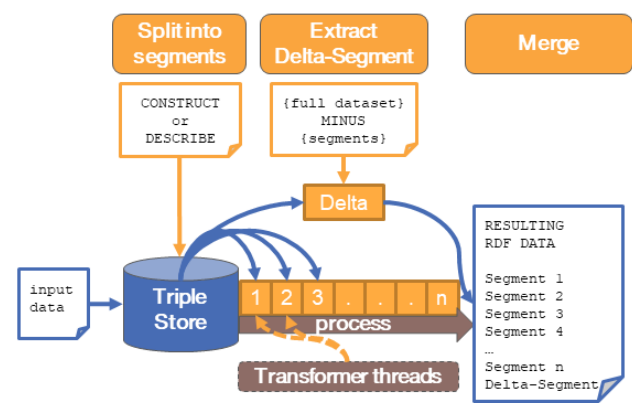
Split into segments

Extract Delta-Segment

Merge

CONSTRUCT
or
DESCRIBE

{full dataset}
MINUS
{segments}

Delta

input data

Triple Store

1 2 3 . . . n

process

Transformer threads

RESULTING
RDF DATA

Segment 1
Segment 2
Segment 3
Segment 4
…
Segment n
Delta-Segment